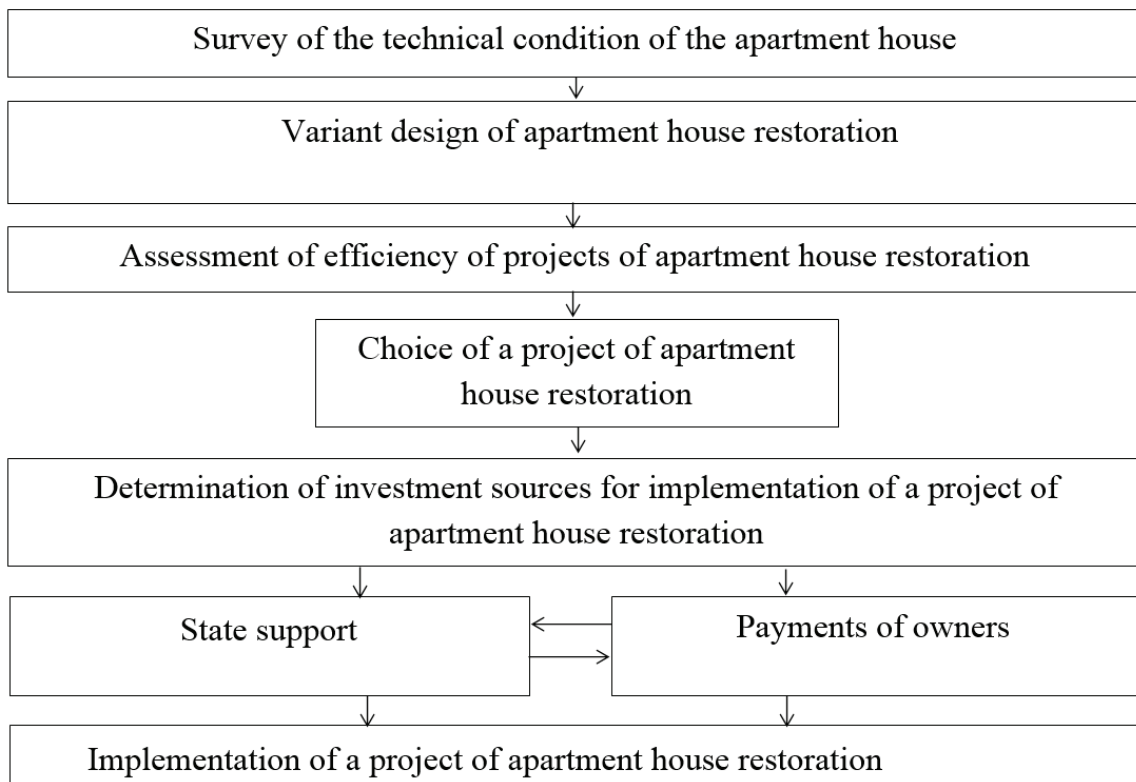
Survey of the technical condition of the apartment house

Variant design of apartment house restoration

Assessment of efficiency of projects of apartment house restoration

Choice of a project of apartment house restoration

Determination of investment sources for implementation of a project of apartment house restoration

State support

Payments of owners

Implementation of a project of apartment house restoration